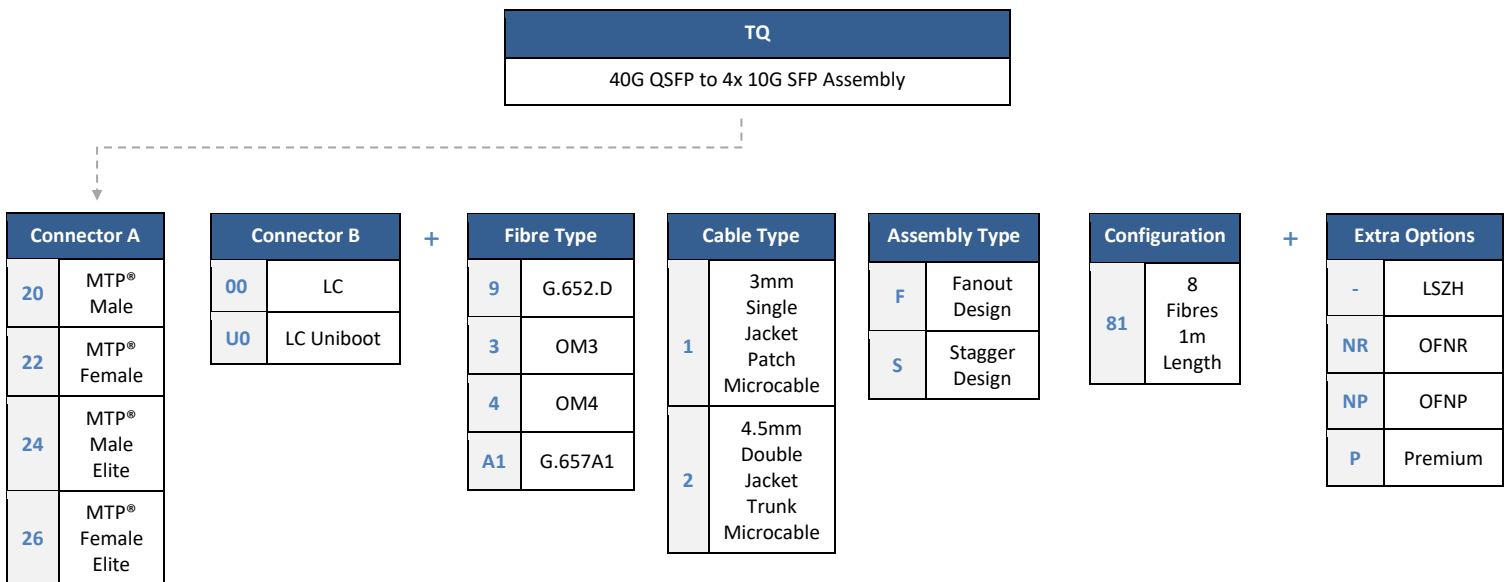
| TQ |
|---|
| 40G QSFP to 4x 10G SFP Assembly |

| Connector A | |
|---|---|
| 20 | MTP® Male |
| 22 | MTP® Female |
| 24 | MTP® Male Elite |
| 26 | MTP® Female Elite |

| Connector B | |
|---|---|
| 00 | LC |
| U0 | LC Uniboot |

+

| Fibre Type | |
|---|---|
| 9 | G.652.D |
| 3 | OM3 |
| 4 | OM4 |
| A1 | G.657A1 |

| Cable Type | |
|---|---|
| 1 | 3mm Single Jacket Patch Microcable |
| 2 | 4.5mm Double Jacket Trunk Microcable |

| Assembly Type | |
|---|---|
| F | Fanout Design |
| S | Stagger Design |

| Configuration | |
|---|---|
| 81 | 8 Fibres 1m Length |

+

| Extra Options | |
|---|---|
| - | LSZH |
| NR | OFNR |
| NP | OFNP |
| P | Premium |